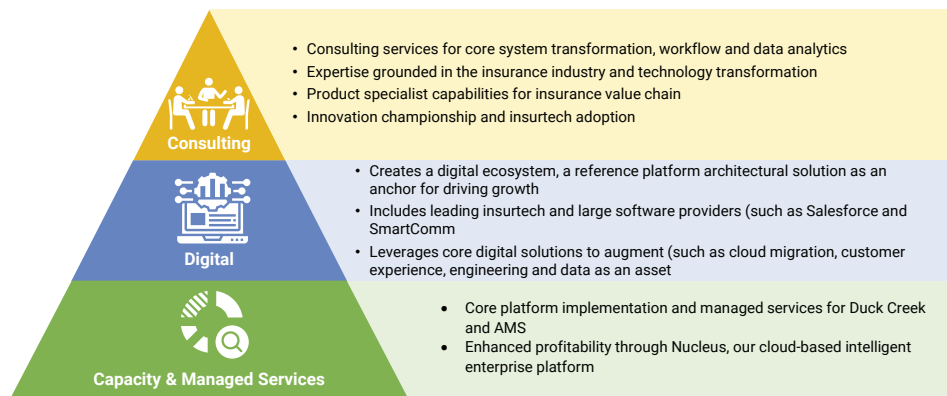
Consulting

- Consulting services for core system transformation, workflow and data analytics
- Expertise grounded in the insurance industry and technology transformation
- Product specialist capabilities for insurance value chain
- Innovation championship and insurtech adoption

Digital

- Creates a digital ecosystem, a reference platform architectural solution as an anchor for driving growth
- Includes leading insurtech and large software providers (such as Salesforce and SmartComm
- Leverages core digital solutions to augment (such as cloud migration, customer experience, engineering and data as an asset

Capacity & Managed Services

- Core platform implementation and managed services for Duck Creek and AMS
- Enhanced profitability through Nucleus, our cloud-based intelligent enterprise platform